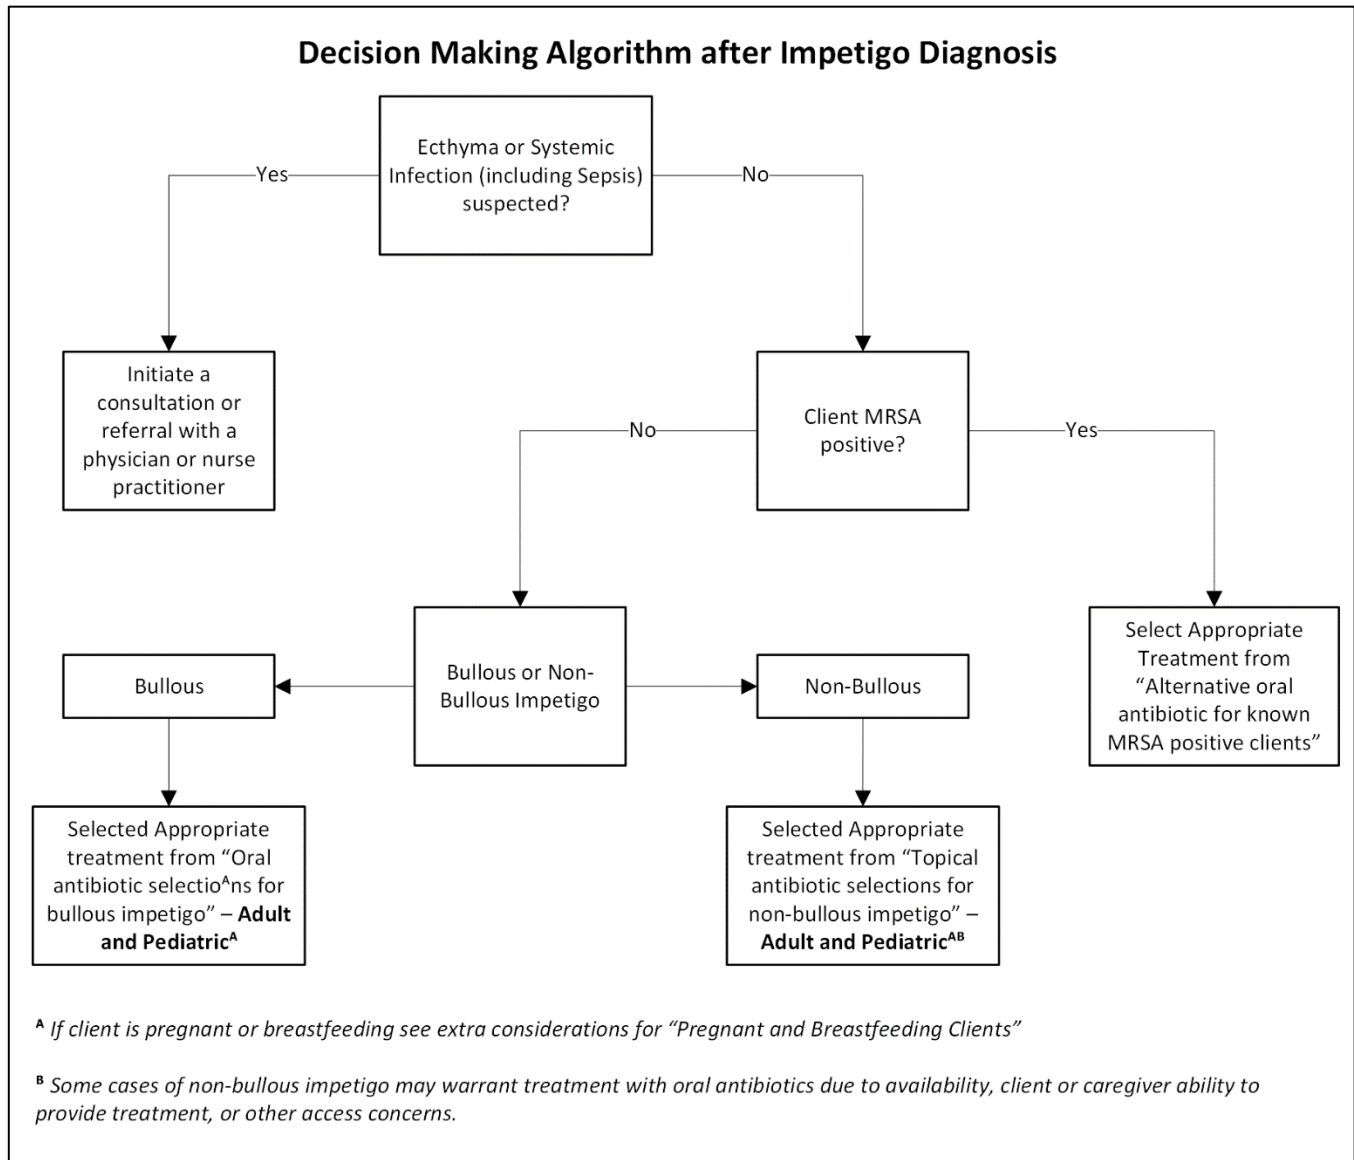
Decision Making Algorithm after Impetigo Diagnosis

Ecthyma or Systemic Infection (including Sepsis) suspected?

Yes

No

Initiate a consultation or referral with a physician or nurse practitioner

Client MRSA positive?

No

Yes

Bullous or Non-Bullous Impetigo

Select Appropriate Treatment from "Alternative oral antibiotic for known MRSA positive clients"

Bullous

Non-Bullous

Selected Appropriate treatment from "Oral antibiotic selectio$^{A}$ns for bullous impetigo" – **Adult and Pediatric$^{A}$**

Selected Appropriate treatment from "Topical antibiotic selections for non-bullous impetigo" – **Adult and Pediatric$^{AB}$**

$^{A}$ *If client is pregnant or breastfeeding see extra considerations for "Pregnant and Breastfeeding Clients"*

$^{B}$ *Some cases of non-bullous impetigo may warrant treatment with oral antibiotics due to availability, client or caregiver ability to provide treatment, or other access concerns.*